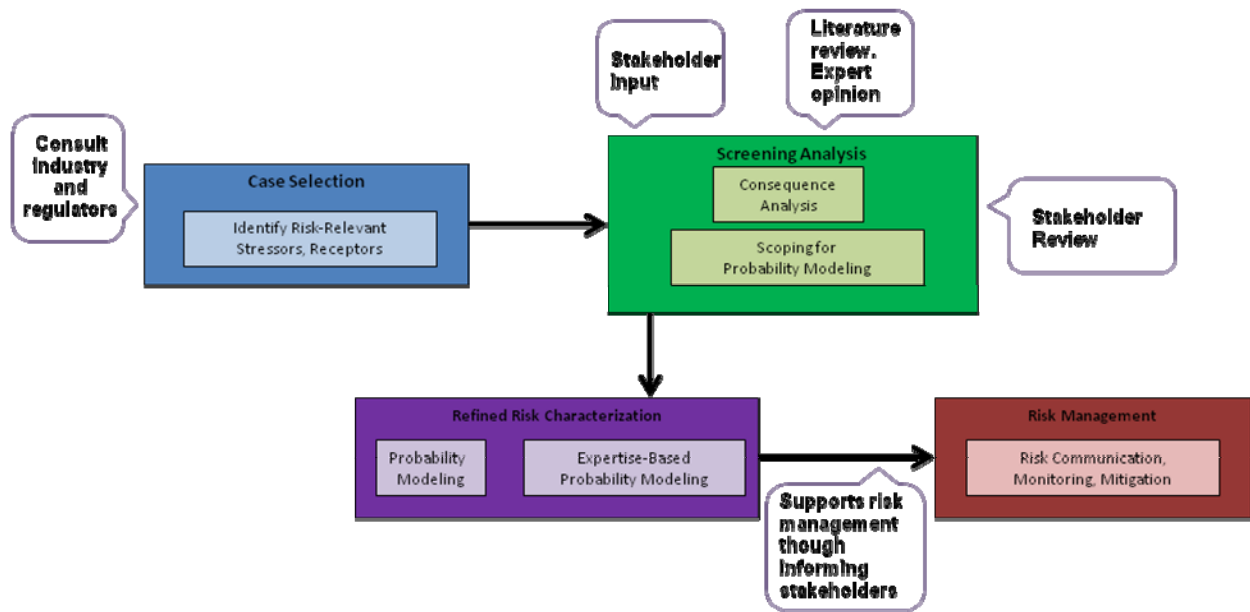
Consult industry and regulators

Case Selection

Identify Risk-Relevant Stressors, Receptors

Stakeholder Input

Literature review. Expert opinion

Screening Analysis

Consequence Analysis

Scoping for Probability Modeling

Stakeholder Review

Refined Risk Characterization

Probability Modeling

Expertise-Based Probability Modeling

Risk Management

Risk Communication, Monitoring, Mitigation

Supports risk management though informing stakeholders